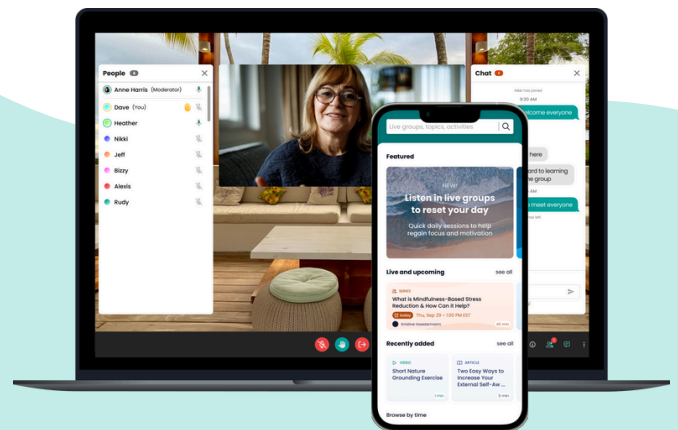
People 8

Anne Harris (Moderator)

Dave (You)

Heather

Nikki

Jeff

Bizzy

Alexis

Rudy

Chat

come everyone

here

ard to learning
e group

meet everyone

Live groups, topics, activities

Featured

NEW!

Listen in live groups to reset your day

Quick daily sessions to help regain focus and motivation

Live and upcoming

see all

SERIES

What is Mindfulness-Based Stress Reduction & How Can it Help?

Thu, Sep 29 • 1:00 PM EDT

Recently added

see all

VIDEO

Short Nature Grounding Exercise

ARTICLE

Two Easy Ways to Increase Your External Self-Aw...

Browse by time